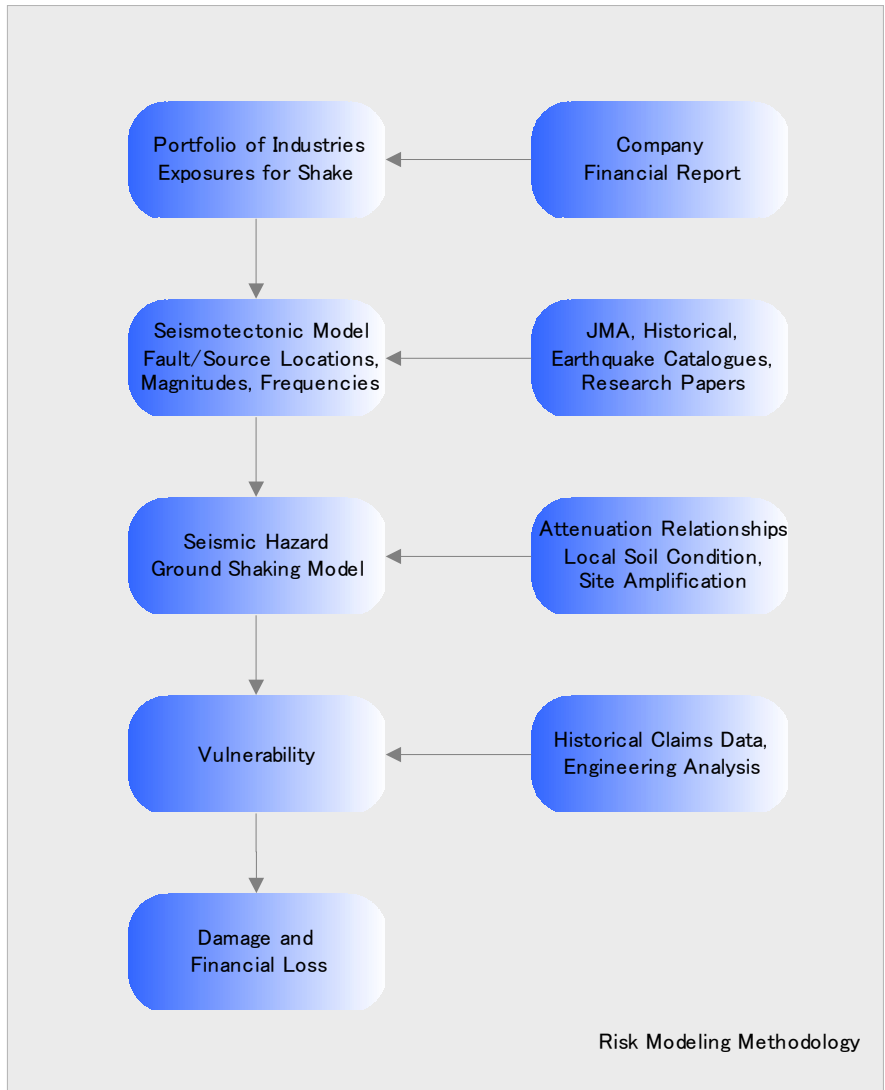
Portfolio of Industries
Exposures for Shake

Company
Financial Report

Seismotectonic Model
Fault/Source Locations,
Magnitudes, Frequencies

JMA, Historical,
Earthquake Catalogues,
Research Papers

Seismic Hazard
Ground Shaking Model

Attenuation Relationships
Local Soil Condition,
Site Amplification

Vulnerability

Historical Claims Data,
Engineering Analysis

Damage and
Financial Loss

Risk Modeling Methodology